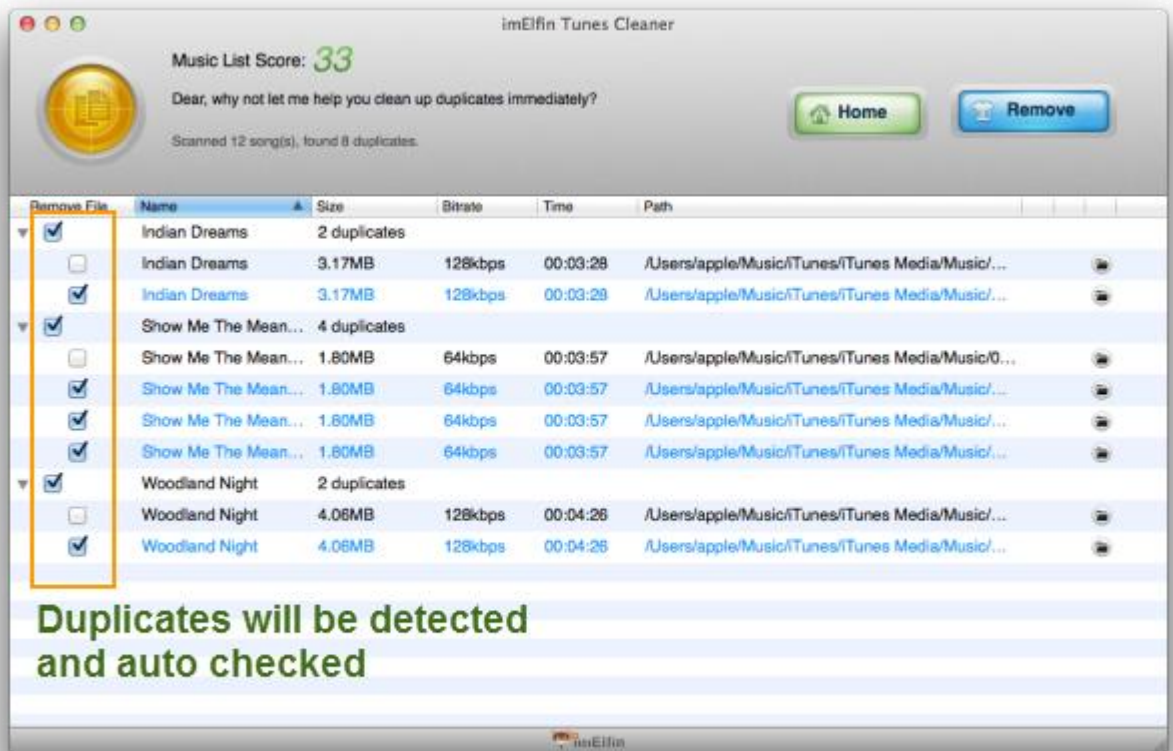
imElfin Tunes Cleaner

Music List Score: 33

Dear, why not let me help you clean up duplicates immediately?

Scanned 12 song(s), found 8 duplicates.

Home

Remove

| Remove File | Name | Size | Bitrate | Time | Path |
|---|---|---|---|---|---|
| | Indian Dreams | 2 duplicates | | | |
| | Indian Dreams | 3.17MB | 128kbps | 00:03:28 | /Users/apple/Music/iTunes/iTunes Media/Music/... |
| | Indian Dreams | 3.17MB | 128kbps | 00:03:28 | /Users/apple/Music/iTunes/iTunes Media/Music/... |
| | Show Me The Mean... | 4 duplicates | | | |
| | Show Me The Mean... | 1.80MB | 64kbps | 00:03:57 | /Users/apple/Music/iTunes/iTunes Media/Music/0... |
| | Show Me The Mean... | 1.80MB | 64kbps | 00:03:57 | /Users/apple/Music/iTunes/iTunes Media/Music/... |
| | Show Me The Mean... | 1.80MB | 64kbps | 00:03:57 | /Users/apple/Music/iTunes/iTunes Media/Music/... |
| | Show Me The Mean... | 1.80MB | 64kbps | 00:03:57 | /Users/apple/Music/iTunes/iTunes Media/Music/... |
| | Woodland Night | 2 duplicates | | | |
| | Woodland Night | 4.06MB | 128kbps | 00:04:26 | /Users/apple/Music/iTunes/iTunes Media/Music/... |
| | Woodland Night | 4.06MB | 128kbps | 00:04:26 | /Users/apple/Music/iTunes/iTunes Media/Music/... |

Duplicates will be detected and auto checked

imElfin